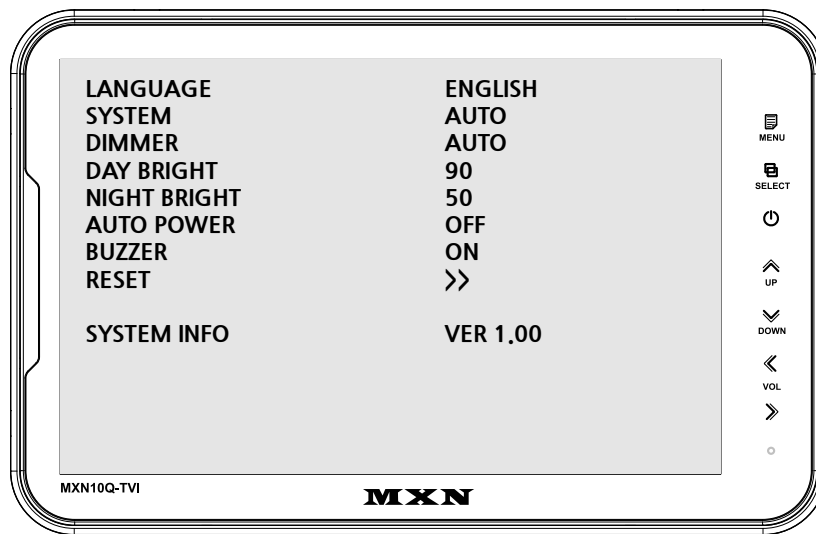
| | |
|---|---|
| LANGUAGE | ENGLISH |
| SYSTEM | AUTO |
| DIMMER | AUTO |
| DAY BRIGHT | 90 |
| NIGHT BRIGHT | 50 |
| AUTO POWER | OFF |
| BUZZER | ON |
| RESET | >> |
| SYSTEM INFO | VER 1.00 |

MENU
SELECT
UP
DOWN
VOL

MXN10Q-TVI
MXN